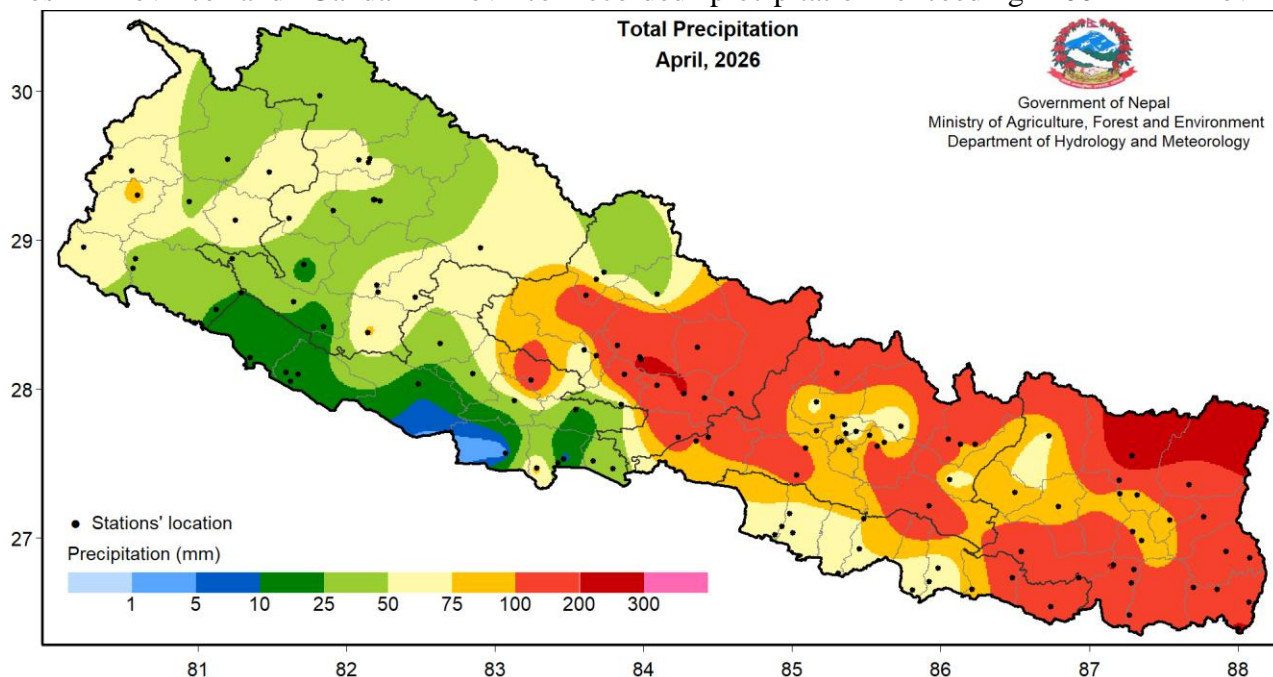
Total Precipitation
April, 2026

Government of Nepal
Ministry of Agriculture, Forest and Environment
Department of Hydrology and Meteorology

30
29
28
27

• Stations' location
Precipitation (mm)
1 5 10 25 50 75 100 200 300

81 82 83 84 85 86 87 88